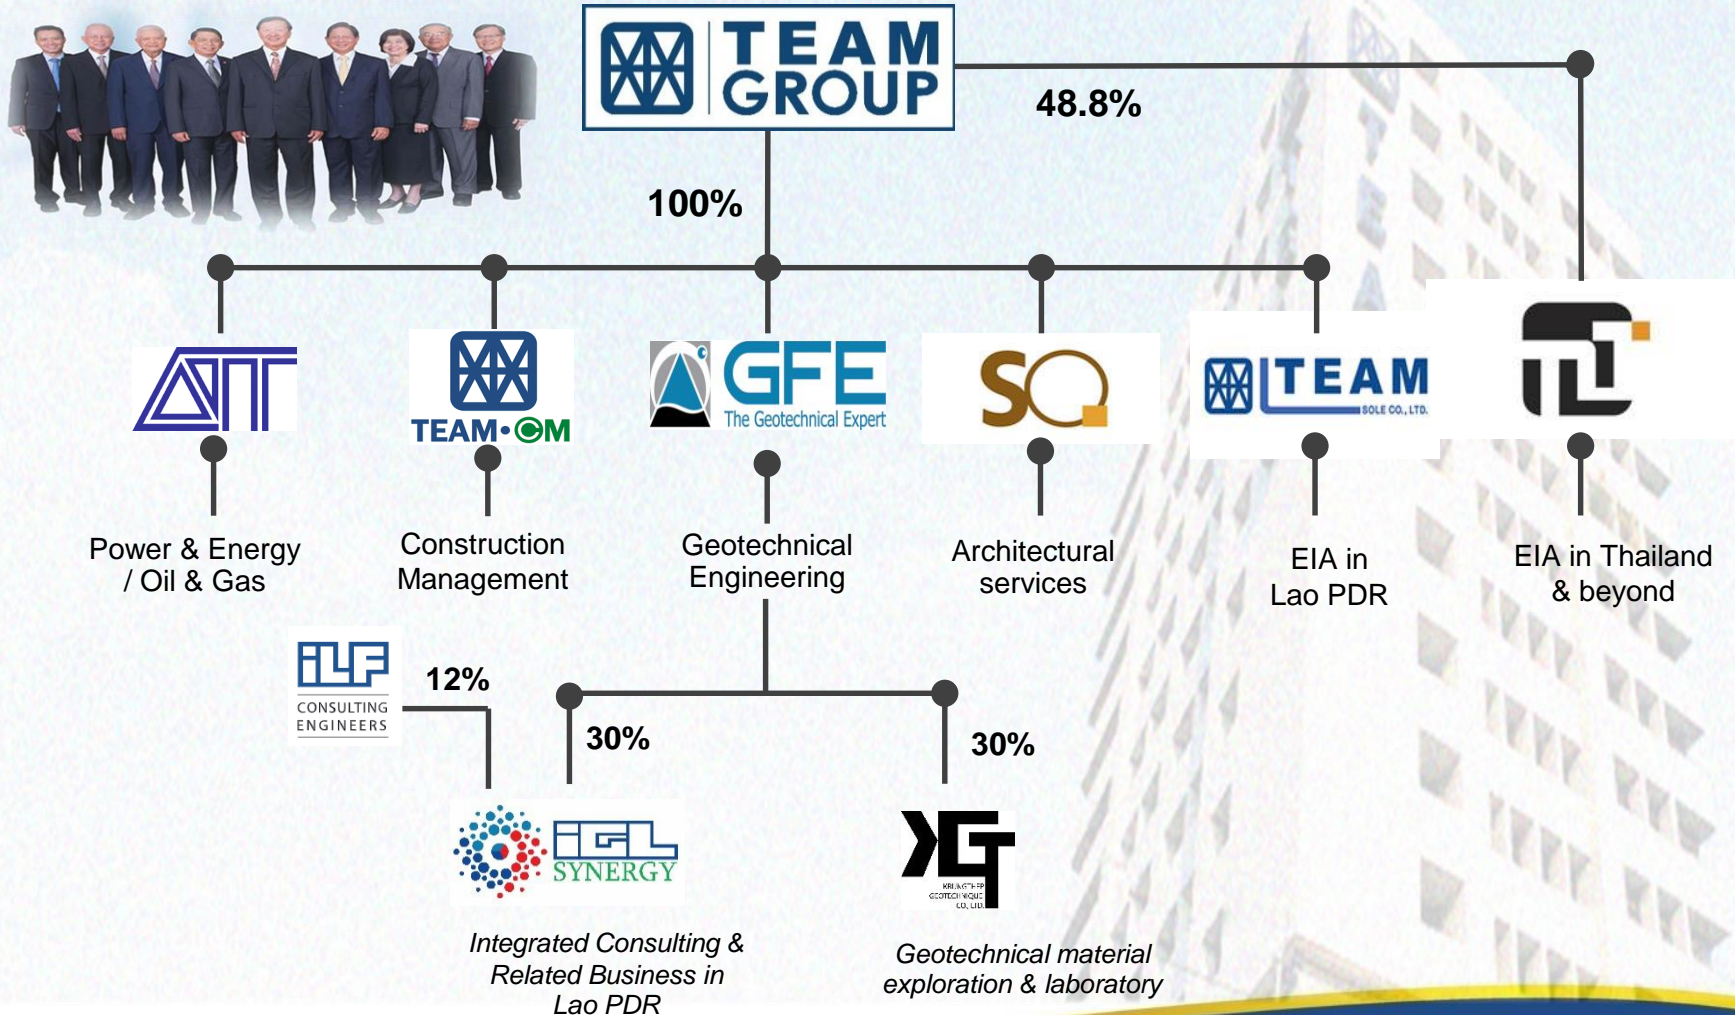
TEAM GROUP

48.8%

100%

TEAM·CM

GFE The Geotechnical Expert

TEAM SOLE CO., LTD.

Power & Energy / Oil & Gas

Construction Management

Geotechnical Engineering

Architectural services

EIA in Lao PDR

EIA in Thailand & beyond

ILF CONSULTING ENGINEERS

12%

30%

30%

IGL SYNERGY

KRUNGTHEP GEOTECHNIQUE CO., LTD.

Integrated Consulting & Related Business in Lao PDR

Geotechnical material exploration & laboratory